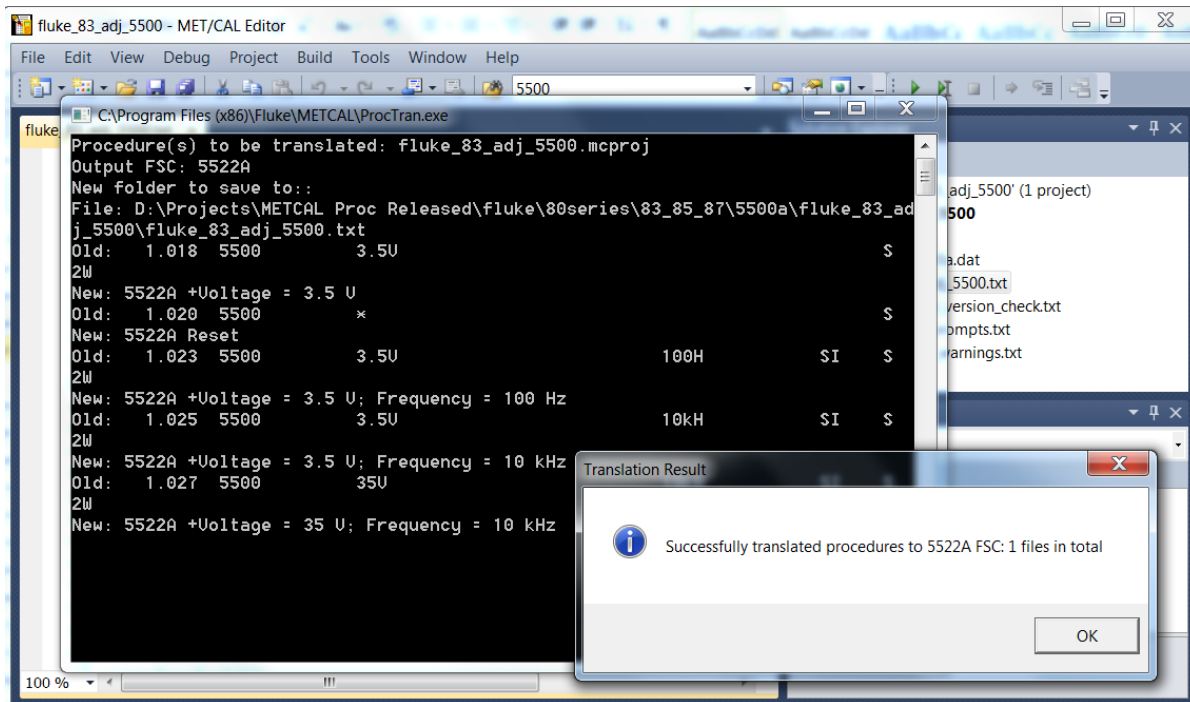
fluke_83_adj_5500 - MET/CAL Editor

File Edit View Debug Project Build Tools Window Help

5500

fluke

C:\Program Files (x86)\Fluke\METCAL\ProcTran.exe

Procedure(s) to be translated: fluke_83_adj_5500.mcproj
Output FSC: 5522A
New folder to save to::
File: D:\Projects\METCAL Proc Released\fluke\80series\83_85_87\5500a\fluke_83_adj_5500\fluke_83_adj_5500.txt
Old: 1.018 5500 3.5V S
2W
New: 5522A +Voltage = 3.5 V
Old: 1.020 5500 * S
New: 5522A Reset
Old: 1.023 5500 3.5V 100H SI S
2W
New: 5522A +Voltage = 3.5 V; Frequency = 100 Hz
Old: 1.025 5500 3.5V 10kH SI S
2W
New: 5522A +Voltage = 3.5 V; Frequency = 10 kHz
Old: 1.027 5500 35V
2W
New: 5522A +Voltage = 35 V; Frequency = 10 kHz

adj_5500' (1 project)
500
a.dat
_5500.txt
version_check.txt
ompts.txt
arnings.txt

Translation Result

Successfully translated procedures to 5522A FSC: 1 files in total

OK

100 %